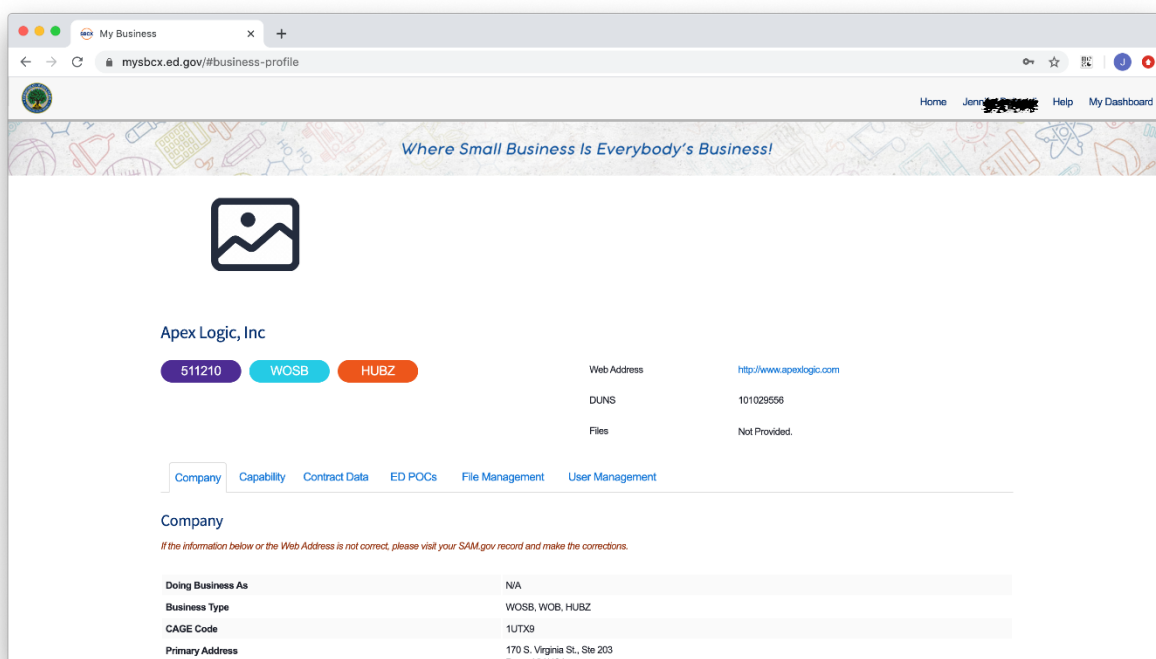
My Business
mysbcx.ed.gov/#business-profile
Home Jenn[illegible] Help My Dashboard
Where Small Business Is Everybody's Business!

Apex Logic, Inc

511210 WOSB HUBZ

| Web Address | http://www.apexlogic.com |
|---|---|
| DUNS | 101029556 |
| Files | Not Provided. |

Company Capability Contract Data ED POCs File Management User Management

Company

If the information below or the Web Address is not correct, please visit your SAM.gov record and make the corrections.

| Doing Business As | N/A |
|---|---|
| Business Type | WOSB, WOB, HUBZ |
| CAGE Code | 1UTX9 |
| Primary Address | 170 S. Virginia St., Ste 203 |